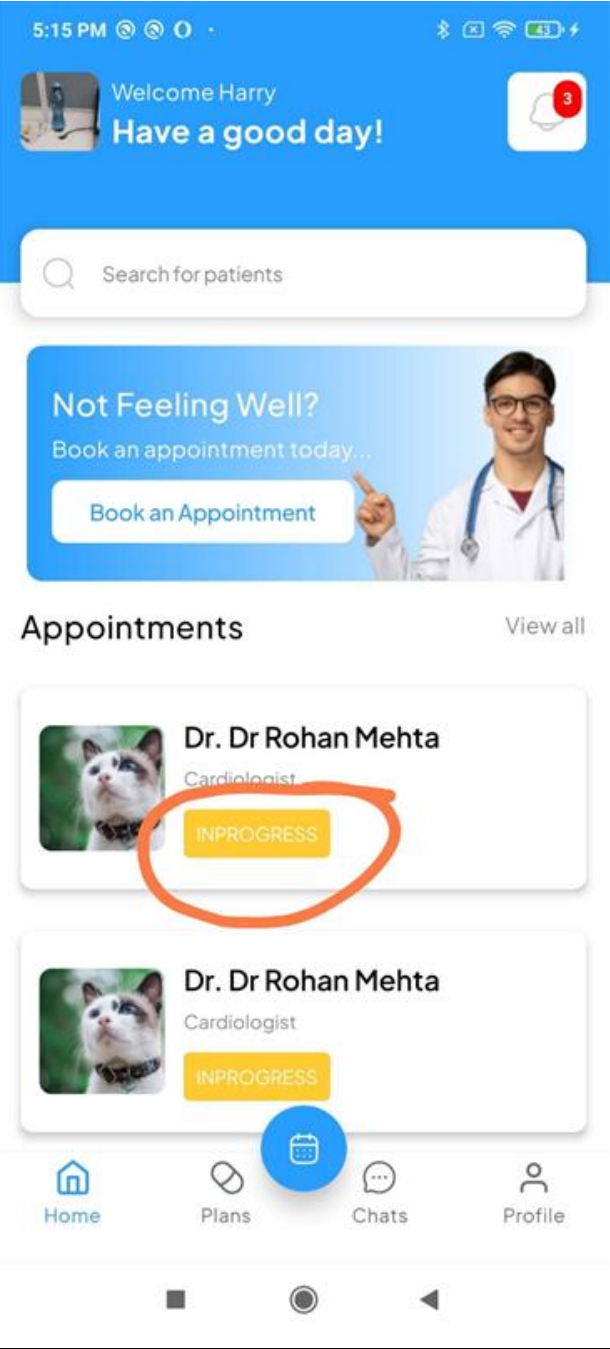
5:15 PM

Welcome Harry
Have a good day!

3

Search for patients

Not Feeling Well?
Book an appointment today...
Book an Appointment

Appointments
View all

Dr. Dr Rohan Mehta
Cardiologist
INPROGRESS

Dr. Dr Rohan Mehta
Cardiologist
INPROGRESS

Home
Plans
Chats
Profile